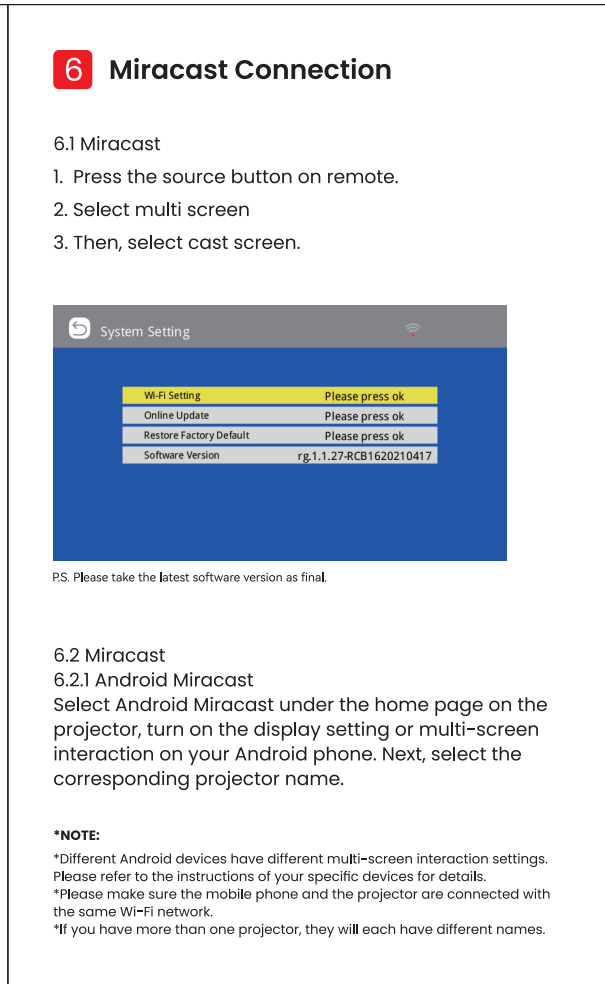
6 Miracast Connection

6.1 Miracast
1. Press the source button on remote.
2. Select multi screen
3. Then, select cast screen.

System Setting

| Wi-Fi Setting | Please press ok |
|---|---|
| Online Update | Please press ok |
| Restore Factory Default | Please press ok |
| Software Version | rg.1.1.27-RCB1620210417 |

P.S. Please take the latest software version as final.

6.2 Miracast
6.2.1 Android Miracast
Select Android Miracast under the home page on the projector, turn on the display setting or multi-screen interaction on your Android phone. Next, select the corresponding projector name.

*NOTE:
*Different Android devices have different multi-screen interaction settings. Please refer to the instructions of your specific devices for details.
*Please make sure the mobile phone and the projector are connected with the same Wi-Fi network.
*If you have more than one projector, they will each have different names.